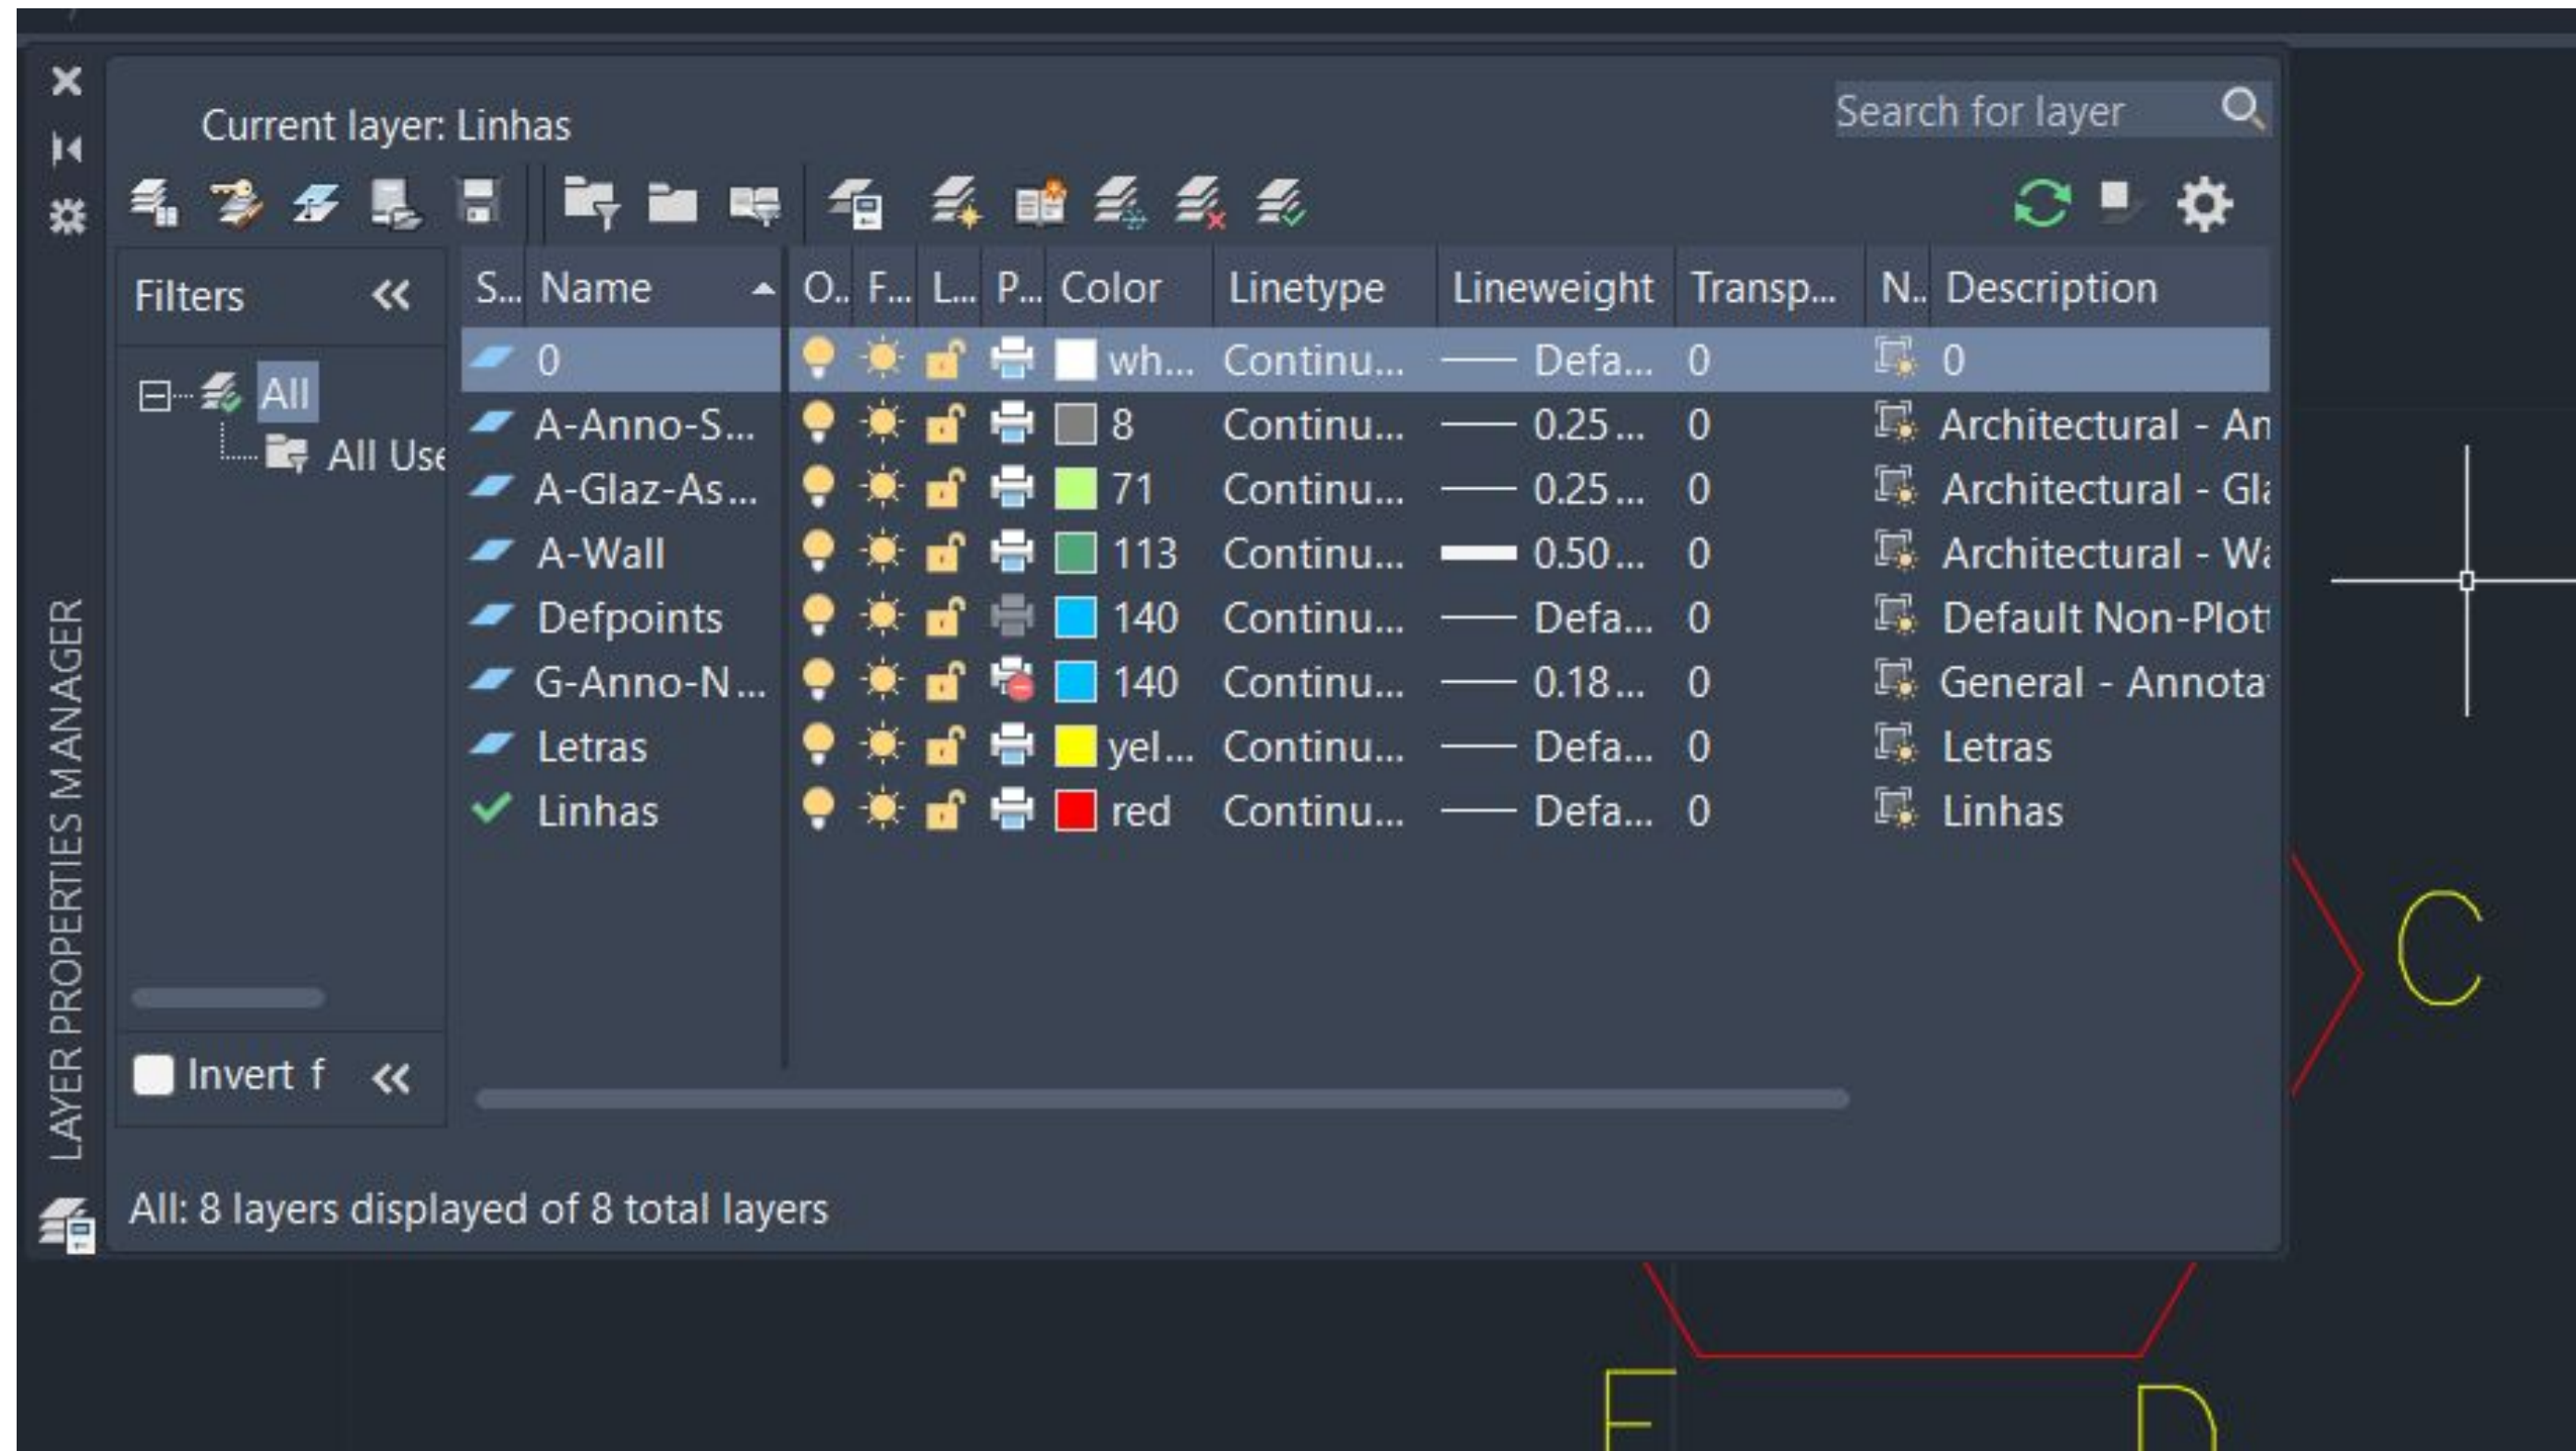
LAYER PROPERTIES MANAGER

Current layer: Linhas

Search for layer

Filters «

All
All Use

| S... | Name | O.. | F... | L... | P... | Color | Linetype | Lineweight | Transp... | N.. | Description |
|---|---|---|---|---|---|---|---|---|---|---|---|
| | 0 | | | | | wh... | Continu... | Defa... | 0 | | 0 |
| | A-Anno-S... | | | | | 8 | Continu... | 0.25 ... | 0 | | Architectural - An |
| | A-Glaz-As... | | | | | 71 | Continu... | 0.25 ... | 0 | | Architectural - Gl |
| | A-Wall | | | | | 113 | Continu... | 0.50 ... | 0 | | Architectural - W |
| | Defpoints | | | | | 140 | Continu... | Defa... | 0 | | Default Non-Plot |
| | G-Anno-N... | | | | | 140 | Continu... | 0.18 ... | 0 | | General - Annota |
| | Letras | | | | | yel... | Continu... | Defa... | 0 | | Letras |
| ✓ | Linhas | | | | | red | Continu... | Defa... | 0 | | Linhas |

Invert f «

All: 8 layers displayed of 8 total layers

C
E
D